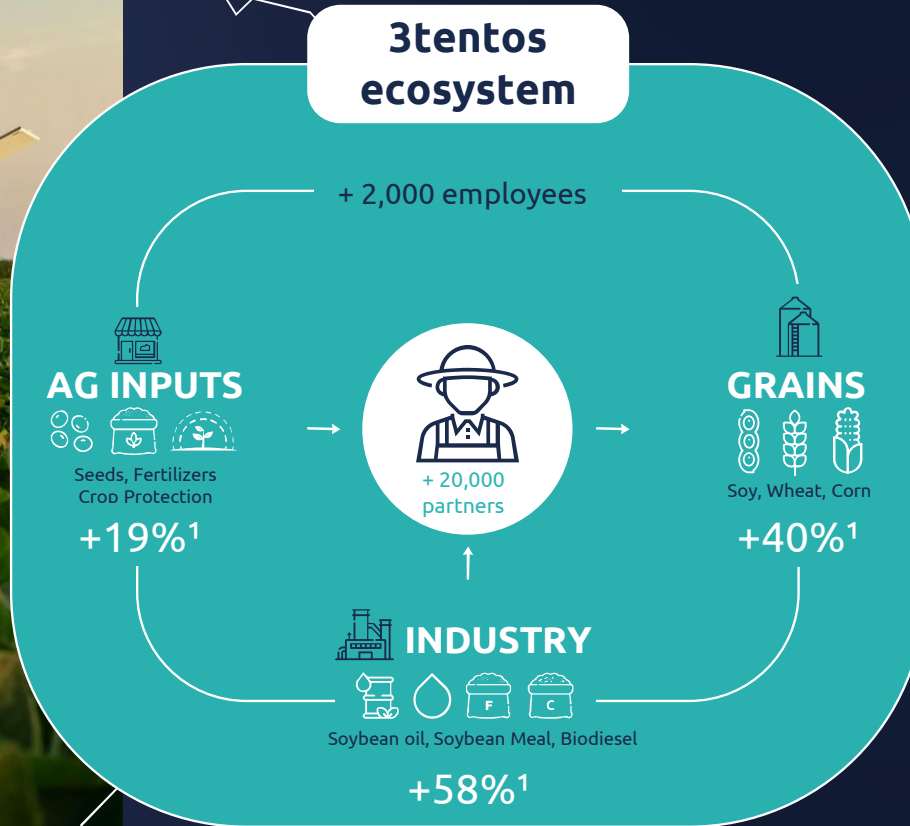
3tentos ecosystem

+ 2,000 employees

AG INPUTS

Seeds, Fertilizers Crop Protection

+19%¹

+ 20,000 partners

GRAINS

Soy, Wheat, Corn

+40%¹

INDUSTRY

F C

Soybean oil, Soybean Meal, Biodiesel

+58%¹